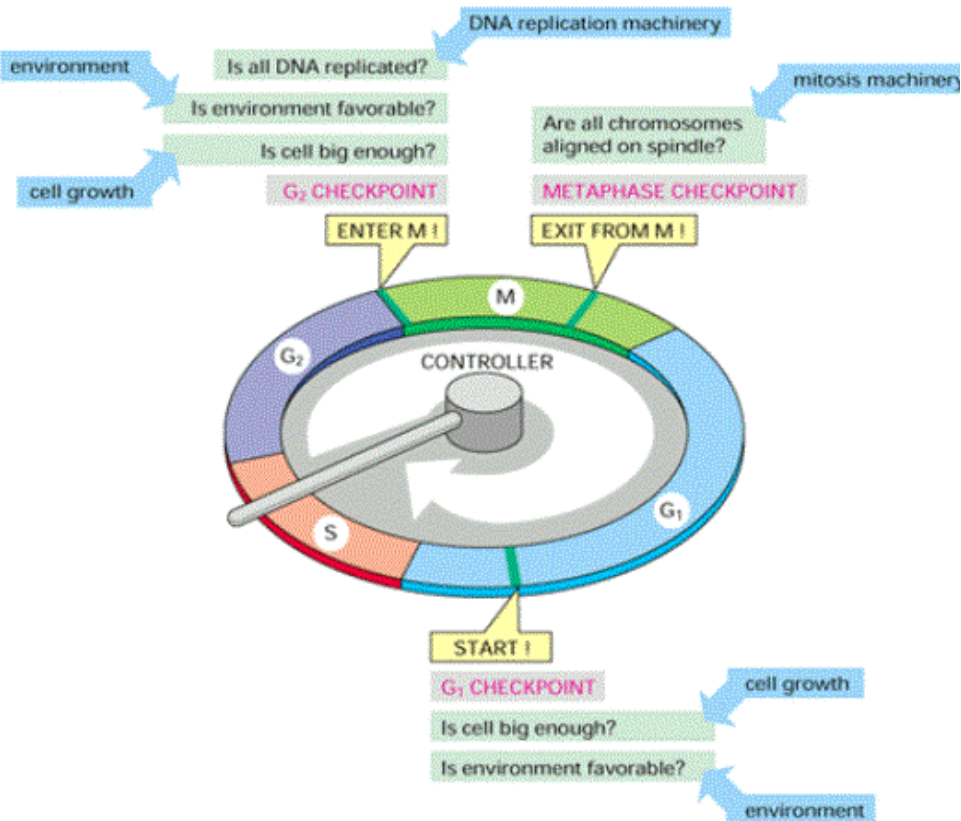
DNA replication machinery

environment

Is all DNA replicated?

Is environment favorable?

Is cell big enough?

cell growth

$G_2$ CHECKPOINT

mitosis machinery

Are all chromosomes aligned on spindle?

METAPHASE CHECKPOINT

ENTER M !

EXIT FROM M !

M

$G_2$

CONTROLLER

S

$G_1$

START !

$G_1$ CHECKPOINT

cell growth

Is cell big enough?

Is environment favorable?

environment